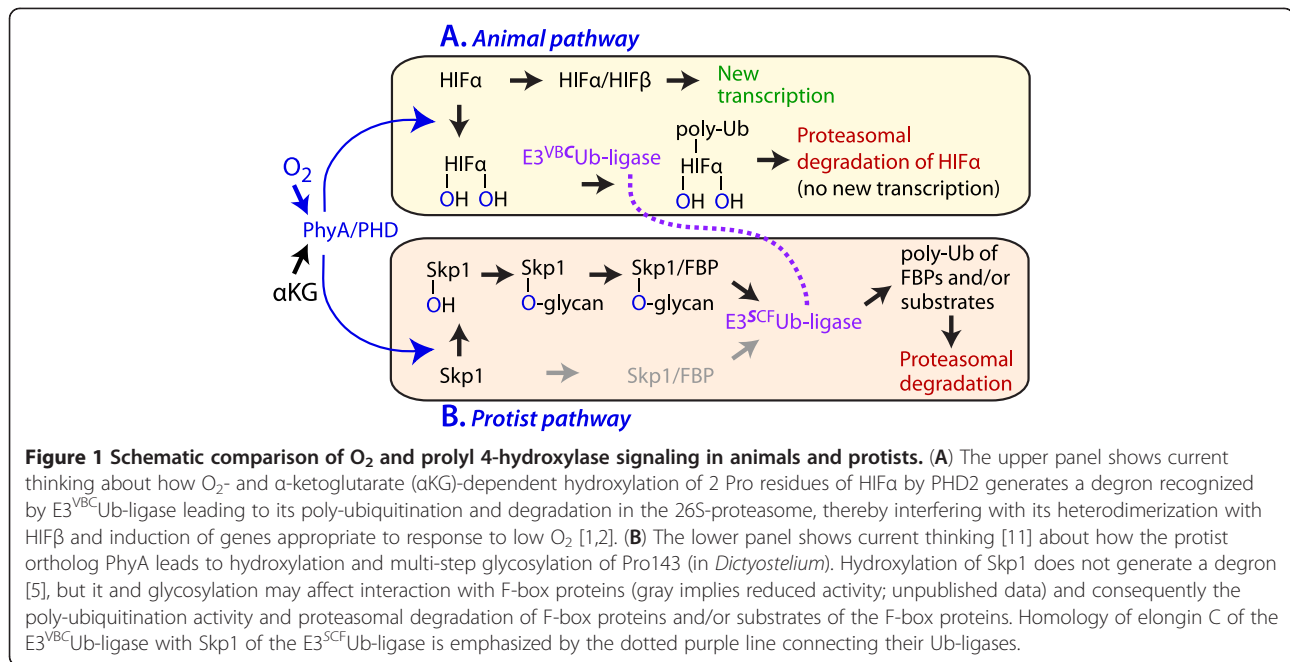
A. Animal pathway

HIFα → HIFα/HIFβ → New transcription

HIFα
OH OH

E3$^{VBC}$Ub-ligase

poly-Ub
HIFα
OH OH

Proteasomal degradation of HIFα
(no new transcription)

O$_2$

PhyA/PHD

αKG

Skp1
OH

Skp1
O-glycan

Skp1/FBP
O-glycan

E3$^{SCF}$Ub-ligase

poly-Ub of FBPs and/or substrates

Proteasomal degradation

Skp1

Skp1/FBP

B. Protist pathway

**Figure 1 Schematic comparison of O$_2$ and prolyl 4-hydroxylase signaling in animals and protists.** (**A**) The upper panel shows current thinking about how O$_2$- and α-ketoglutarate (αKG)-dependent hydroxylation of 2 Pro residues of HIFα by PHD2 generates a degron recognized by E3$^{VBC}$Ub-ligase leading to its poly-ubiquitination and degradation in the 26S-proteasome, thereby interfering with its heterodimerization with HIFβ and induction of genes appropriate to response to low O$_2$ [1,2]. (**B**) The lower panel shows current thinking [11] about how the protist ortholog PhyA leads to hydroxylation and multi-step glycosylation of Pro143 (in *Dictyostelium*). Hydroxylation of Skp1 does not generate a degron [5], but it and glycosylation may affect interaction with F-box proteins (gray implies reduced activity; unpublished data) and consequently the poly-ubiquitination activity and proteasomal degradation of F-box proteins and/or substrates of the F-box proteins. Homology of elongin C of the E3$^{VBC}$Ub-ligase with Skp1 of the E3$^{SCF}$Ub-ligase is emphasized by the dotted purple line connecting their Ub-ligases.